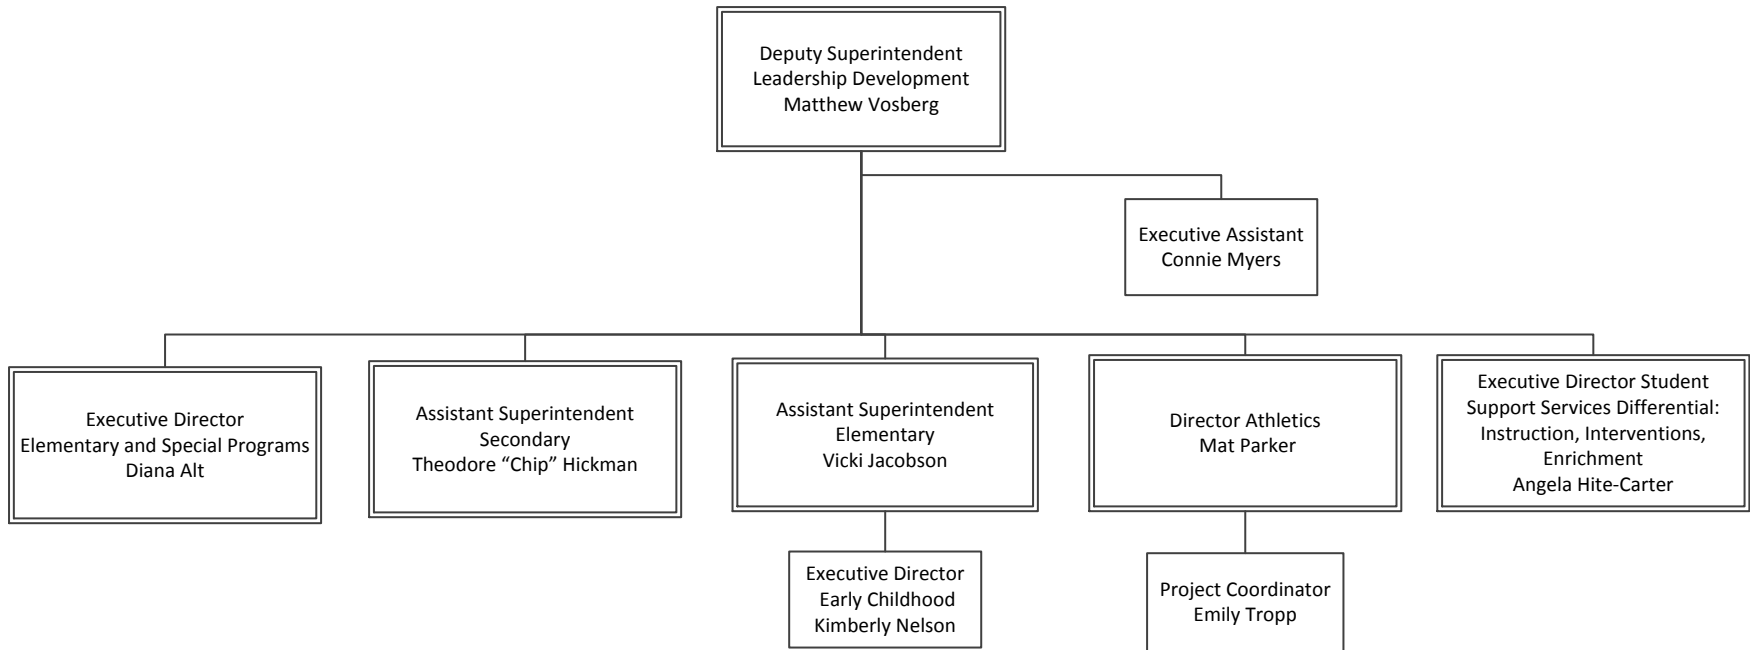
Deputy Superintendent
Leadership Development
Matthew Vosberg

Executive Assistant
Connie Myers

Executive Director
Elementary and Special Programs
Diana Alt

Assistant Superintendent
Secondary
Theodore “Chip” Hickman

Assistant Superintendent
Elementary
Vicki Jacobson

Executive Director
Early Childhood
Kimberly Nelson

Director Athletics
Mat Parker

Project Coordinator
Emily Tropp

Executive Director Student
Support Services Differential:
Instruction, Interventions,
Enrichment
Angela Hite-Carter